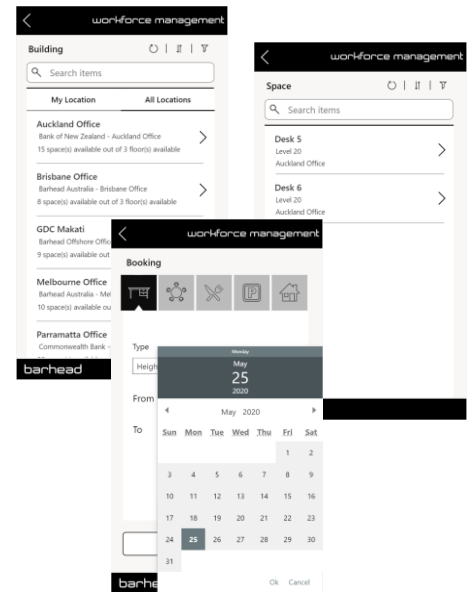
workforce management

Building

Search items

My Location

All Locations

Auckland Office
Bank of New Zealand - Auckland Office
15 space(s) available out of 3 floor(s) available

Brisbane Office
Barhead Australia - Brisbane Office
8 space(s) available out of 3 floor(s) available

GDC Makati
Barhead Offshore Offic
9 space(s) available out

Melbourne Office
Barhead Australia - Mel
10 space(s) available ou

Parramatta Office
Commonwealth Bank -

barhead

workforce management

Space

Search items

Desk 5
Level 20
Auckland Office

Desk 6
Level 20
Auckland Office

workforce management

Booking

Type

Heigh

From

To

Monday
May
25
2020

May 2020

| Sun | Mon | Tue | Wed | Thu | Fri | Sat |
|---|---|---|---|---|---|---|
| | | | | | 1 | 2 |
| 3 | 4 | 5 | 6 | 7 | 8 | 9 |
| 10 | 11 | 12 | 13 | 14 | 15 | 16 |
| 17 | 18 | 19 | 20 | 21 | 22 | 23 |
| 24 | 25 | 26 | 27 | 28 | 29 | 30 |
| 31 | | | | | | |

Ok Cancel

barhe